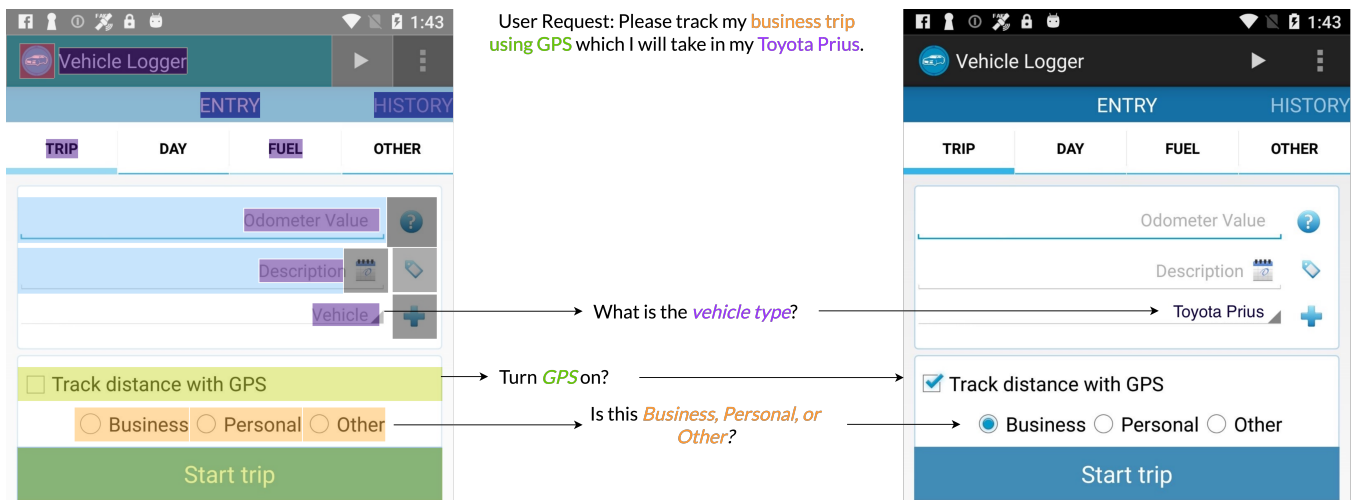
1:43
Vehicle Logger
ENTRY
HISTORY
TRIP
DAY
FUEL
OTHER
Odometer Value
Description
Vehicle
Track distance with GPS
Business
Personal
Other
Start trip

User Request: Please track my business trip using GPS which I will take in my Toyota Prius.

What is the *vehicle type*?

Turn *GPS* on?

Is this *Business, Personal, or Other*?

1:43
Vehicle Logger
ENTRY
HISTORY
TRIP
DAY
FUEL
OTHER
Odometer Value
Description
Toyota Prius
Track distance with GPS
Business
Personal
Other
Start trip